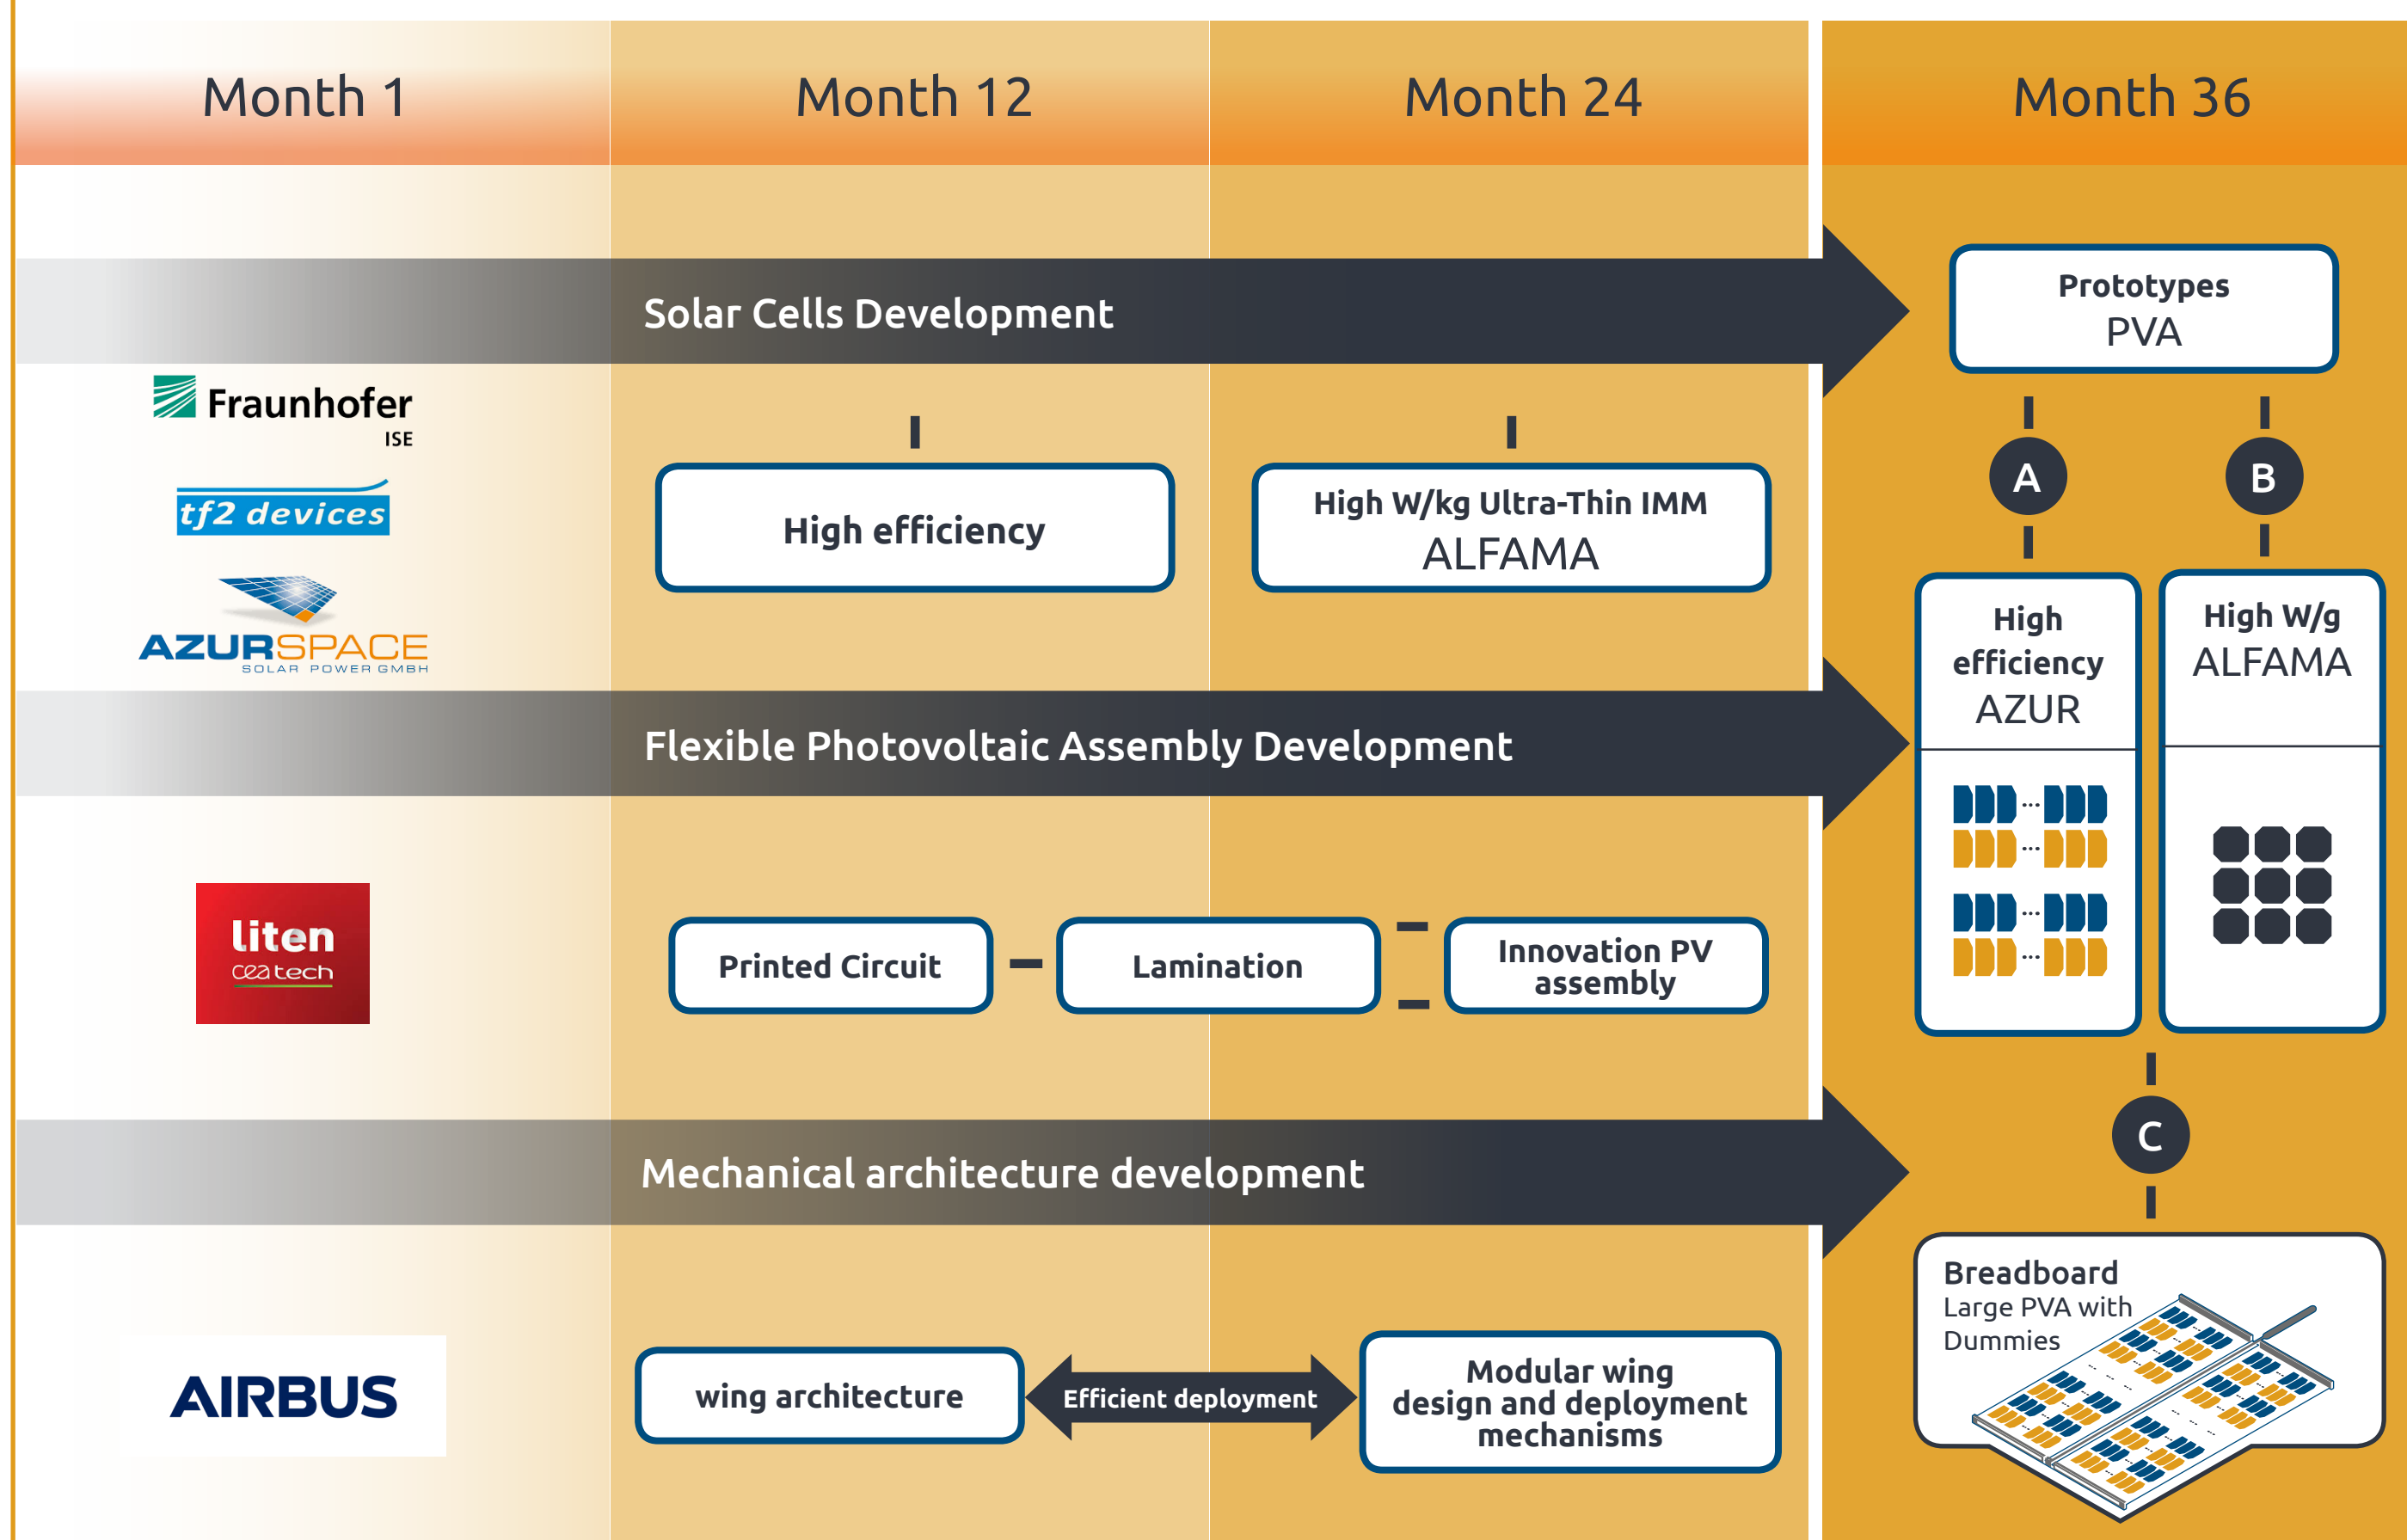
Month 1

Month 12

Month 24

Month 36

Solar Cells Development

Prototypes
PVA

Fraunhofer
ISE

tf2 devices

AZURSPACE
SOLAR POWER GMBH

High efficiency

High W/kg Ultra-Thin IMM
ALFAMA

A

B

High efficiency
AZUR

High W/g
ALFAMA

Flexible Photovoltaic Assembly Development

liten
ceatech

Printed Circuit

Lamination

Innovation PV assembly

C

Mechanical architecture development

AIRBUS

wing architecture

Efficient deployment

Modular wing design and deployment mechanisms

Breadboard
Large PVA with Dummies